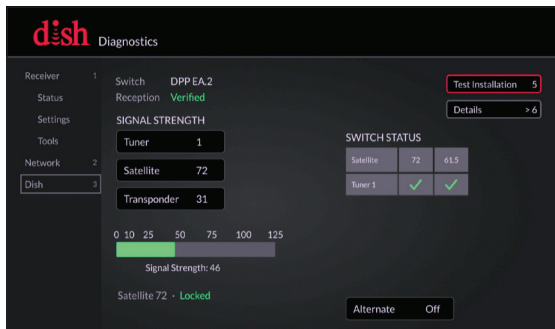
dish Diagnostics

Receiver 1
Status
Settings
Tools
Network 2
Dish 3

Switch DPP EA.2
Reception Verified

SIGNAL STRENGTH

Tuner 1
Satellite 72
Transponder 31

0 10 25 50 75 100 125

Signal Strength: 46

Satellite 72 · Locked

Test Installation 5
Details > 6

SWITCH STATUS

| Satellite | 72 | 61.5 |
|---|---|---|
| Tuner 1 | ✓ | ✓ |

Alternate Off